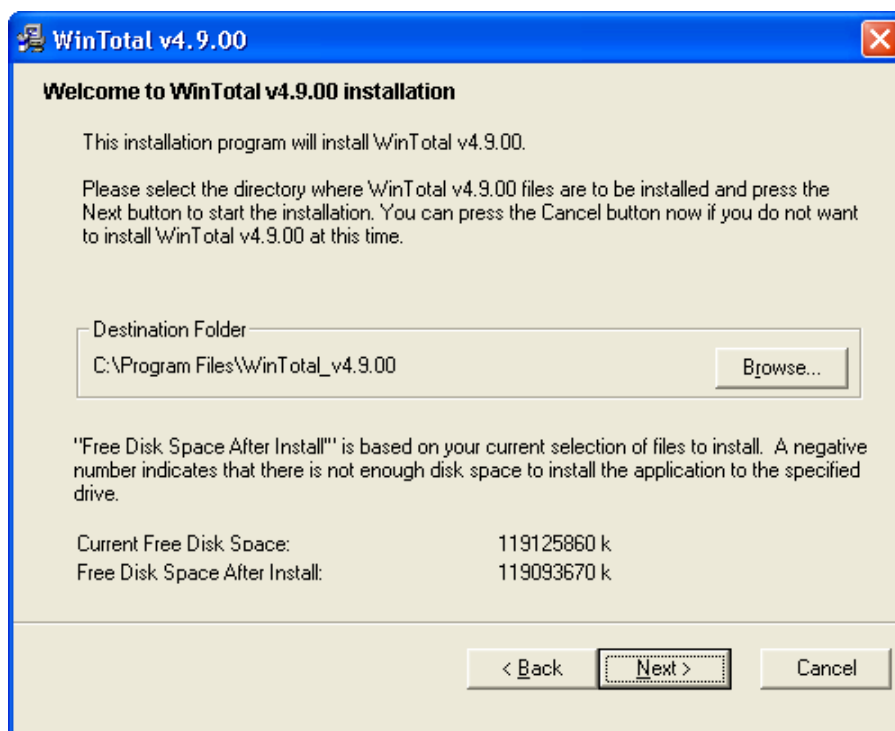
WinTotal v4.9.00

Welcome to WinTotal v4.9.00 installation

This installation program will install WinTotal v4.9.00.

Please select the directory where WinTotal v4.9.00 files are to be installed and press the Next button to start the installation. You can press the Cancel button now if you do not want to install WinTotal v4.9.00 at this time.

Destination Folder

C:\Program Files\WinTotal_v4.9.00

Browse...

"Free Disk Space After Install"' is based on your current selection of files to install. A negative number indicates that there is not enough disk space to install the application to the specified drive.

Current Free Disk Space: 119125860 k
Free Disk Space After Install: 119093670 k

< Back

Next >

Cancel